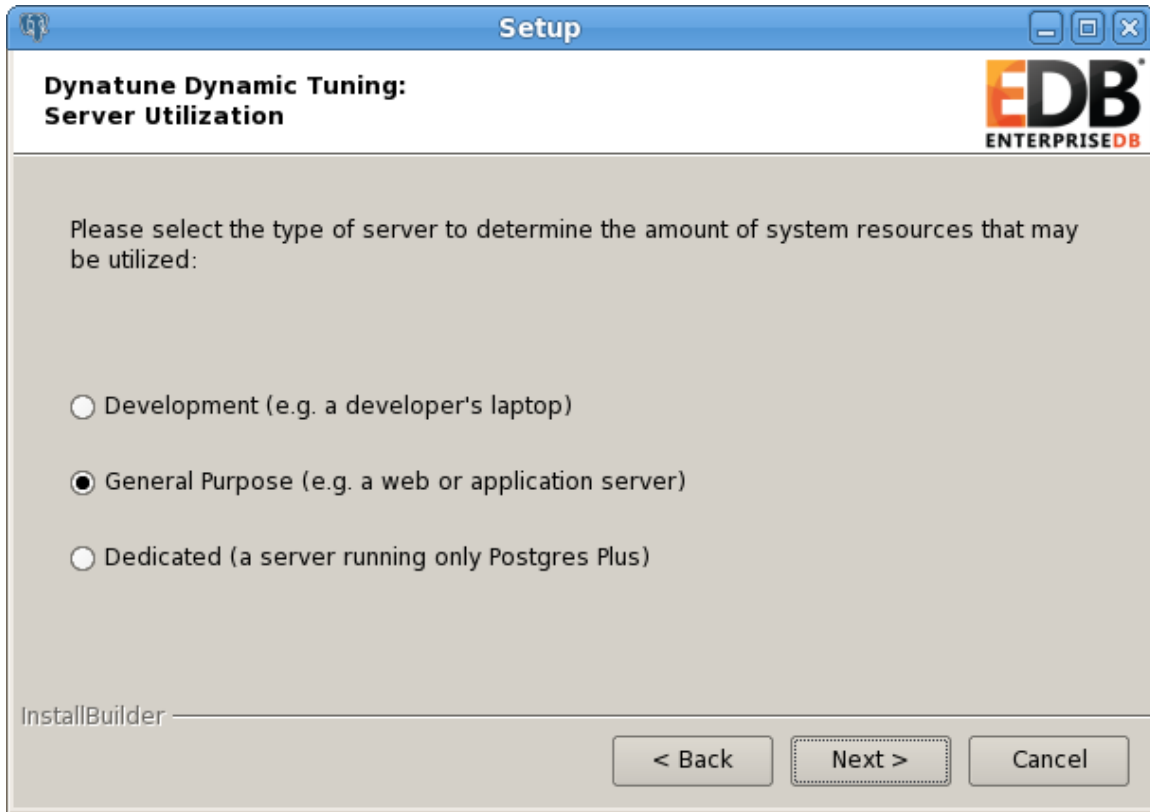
Setup

Dynatune Dynamic Tuning:
Server Utilization

EDB
ENTERPRISEDB

Please select the type of server to determine the amount of system resources that may be utilized:

Development (e.g. a developer's laptop)

General Purpose (e.g. a web or application server)

Dedicated (a server running only Postgres Plus)

InstallBuilder

< Back

Next >

Cancel